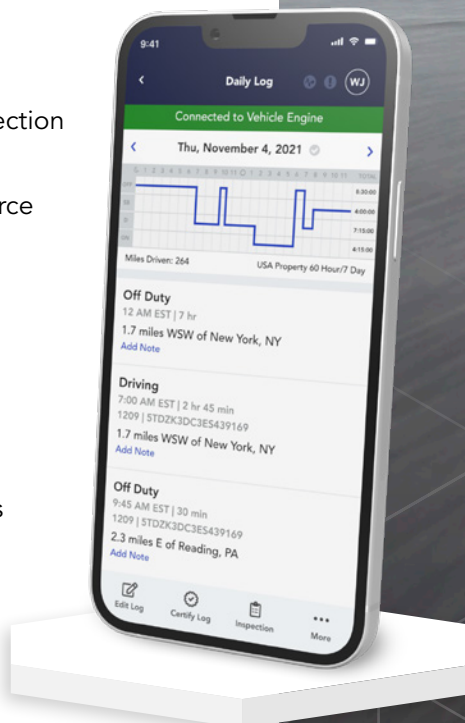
ection

rce

s

9:41

Daily Log

WJ

Connected to Vehicle Engine

Thu, November 4, 2021

8:30:00

4:00:00

7:15:00

4:15:00

Miles Driven: 264

USA Property 60 Hour/7 Day

Off Duty
12 AM EST | 7 hr
1.7 miles WSW of New York, NY
Add Note

Driving
7:00 AM EST | 2 hr 45 min
1209 | 5TDZK3DC3ES439169
1.7 miles WSW of New York, NY
Add Note

Off Duty
9:45 AM EST | 30 min
1209 | 5TDZK3DC3ES439169
2.3 miles E of Reading, PA
Add Note

Edit Log

Certify Log

Inspection

More